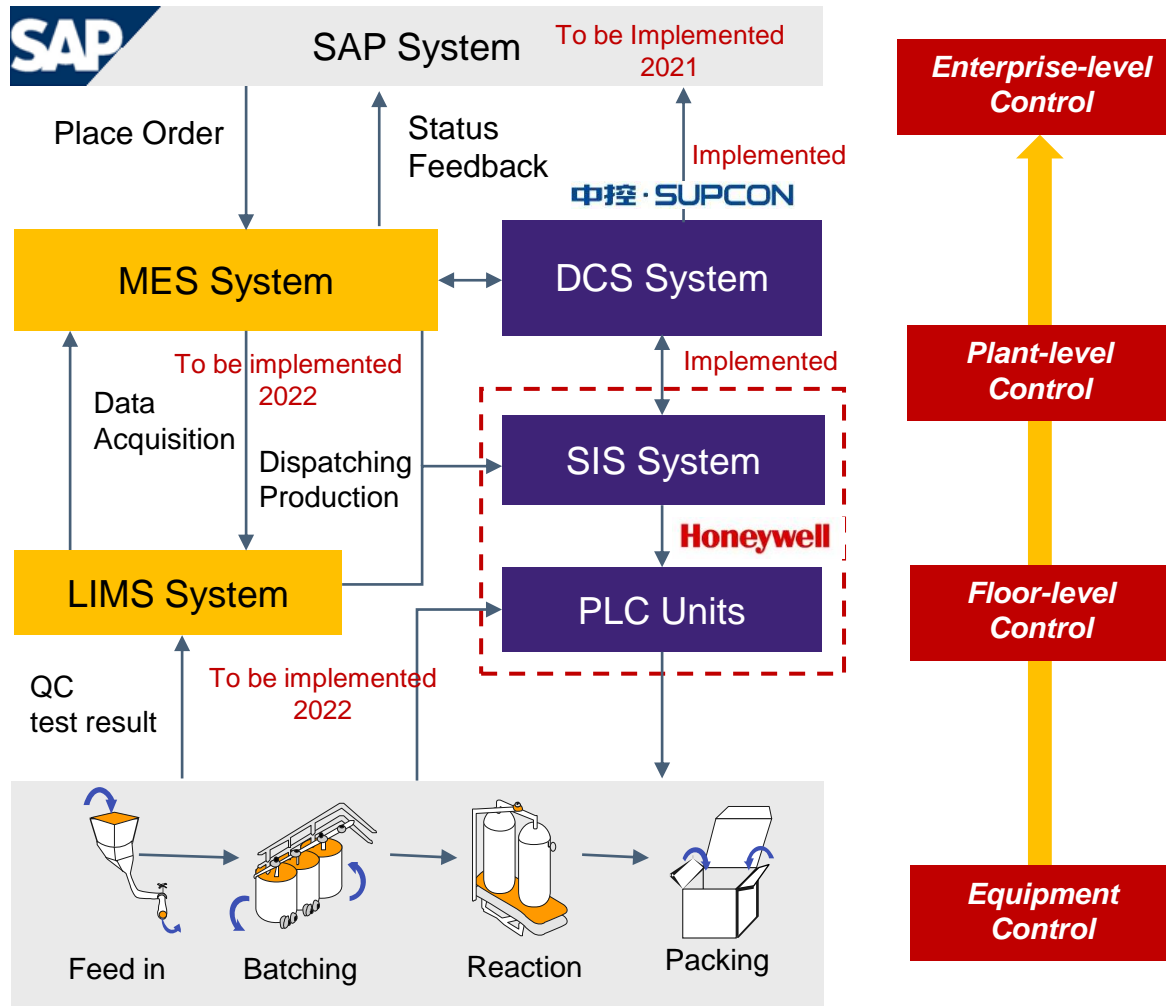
SAP

SAP System

To be Implemented 2021

Place Order

Status Feedback

Implemented

中控·SUPCON

MES System

DCS System

To be implemented 2022

Implemented

Data Acquisition

Dispatching Production

SIS System

Honeywell

LIMS System

PLC Units

QC test result

To be implemented 2022

Feed in

Batching

Reaction

Packing

Enterprise-level Control

Plant-level Control

Floor-level Control

Equipment Control